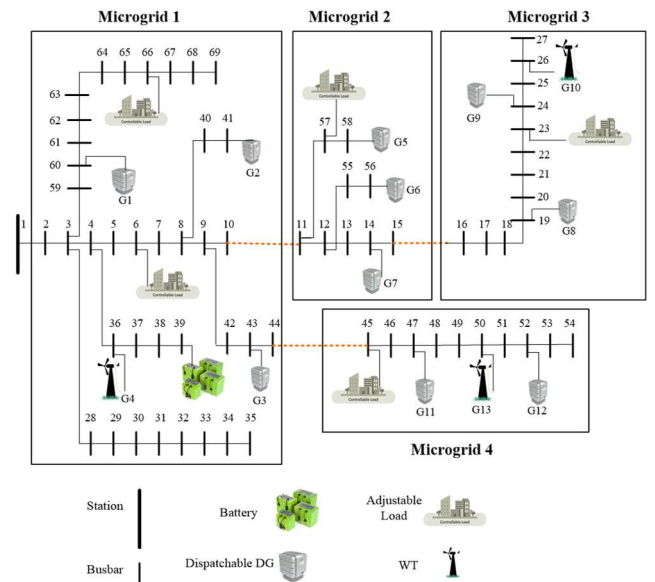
Microgrid 1

Microgrid 2

Microgrid 3

64 65 66 67 68 69

63

62

61

60

59

Controllable Load

G1

40 41

G2

Controllable Load

57 58

G5

55 56

G6

27

26

25

G10

24

G9

23

Controllable Load

22

21

20

19

G8

1 2 3 4 5 6 7 8 9 10

11 12 13 14 15

16 17 18

Controllable Load

G7

36 37 38 39

42 43 44

45 46 47 48 49 50 51 52 53 54

G4

G3

Controllable Load

G11

G13

G12

28 29 30 31 32 33 34 35

Microgrid 4

Station

Battery

Adjustable Load

Controllable Load

Busbar

Dispatchable DG

WT